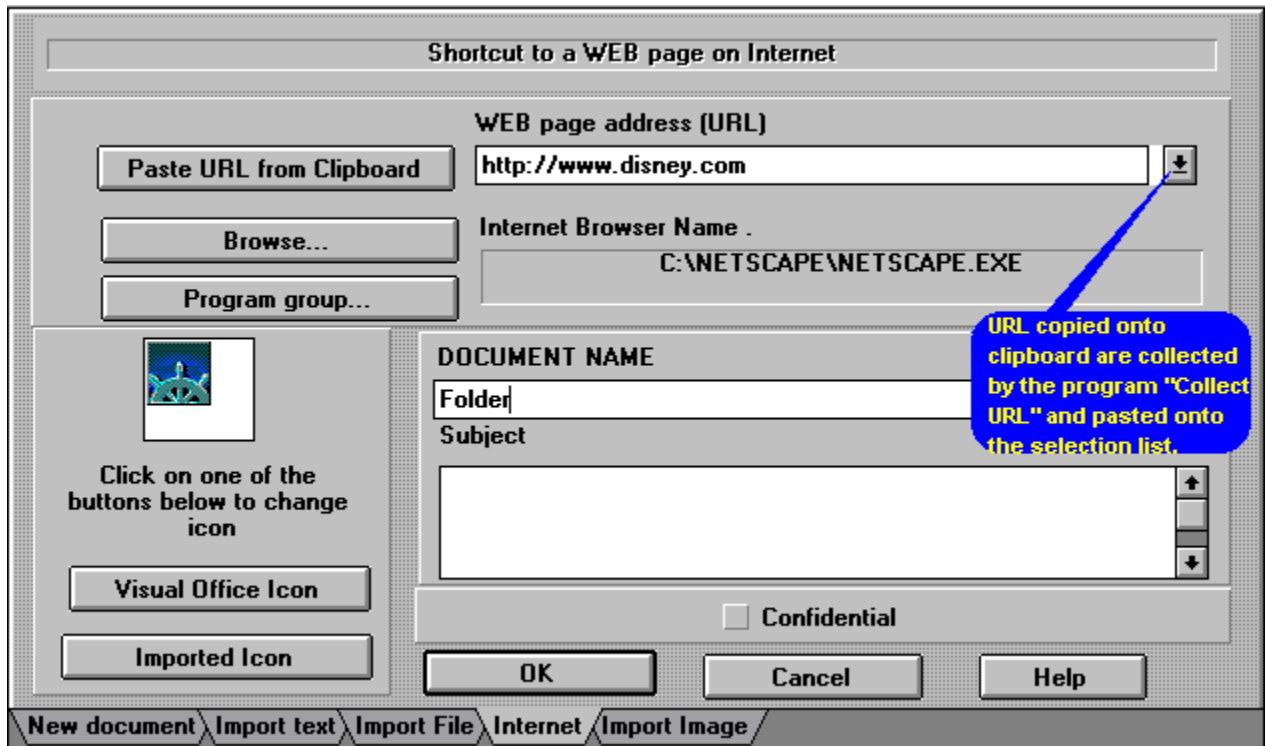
Shortcut to a WEB page on Internet

WEB page address (URL)

Paste URL from Clipboard

http://www.disney.com

Browse...

Internet Browser Name .

C:\NETSCAPE\NETSCAPE.EXE

Program group...

URL copied onto clipboard are collected by the program "Collect URL" and pasted onto the selection list.

DOCUMENT NAME

Folder

Subject

Click on one of the buttons below to change icon

Visual Office Icon

Imported Icon

Confidential

OK

Cancel

Help

New document

Import text

Import File

Internet

Import Image